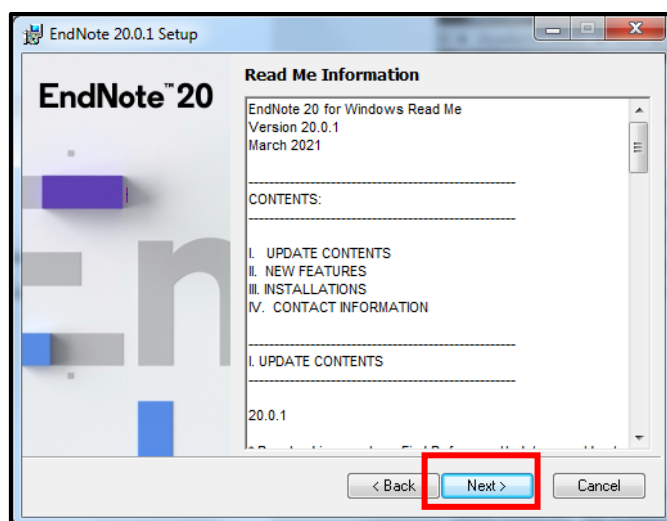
EndNote 20.0.1 Setup

EndNote™ 20

Read Me Information

EndNote 20 for Windows Read Me
Version 20.0.1
March 2021

------------------------------------------------------------
CONTENTS:
------------------------------------------------------------

I. UPDATE CONTENTS
II. NEW FEATURES
III. INSTALLATIONS
IV. CONTACT INFORMATION

------------------------------------------------------------
I. UPDATE CONTENTS
------------------------------------------------------------

20.0.1

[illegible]

< Back   Next >   Cancel